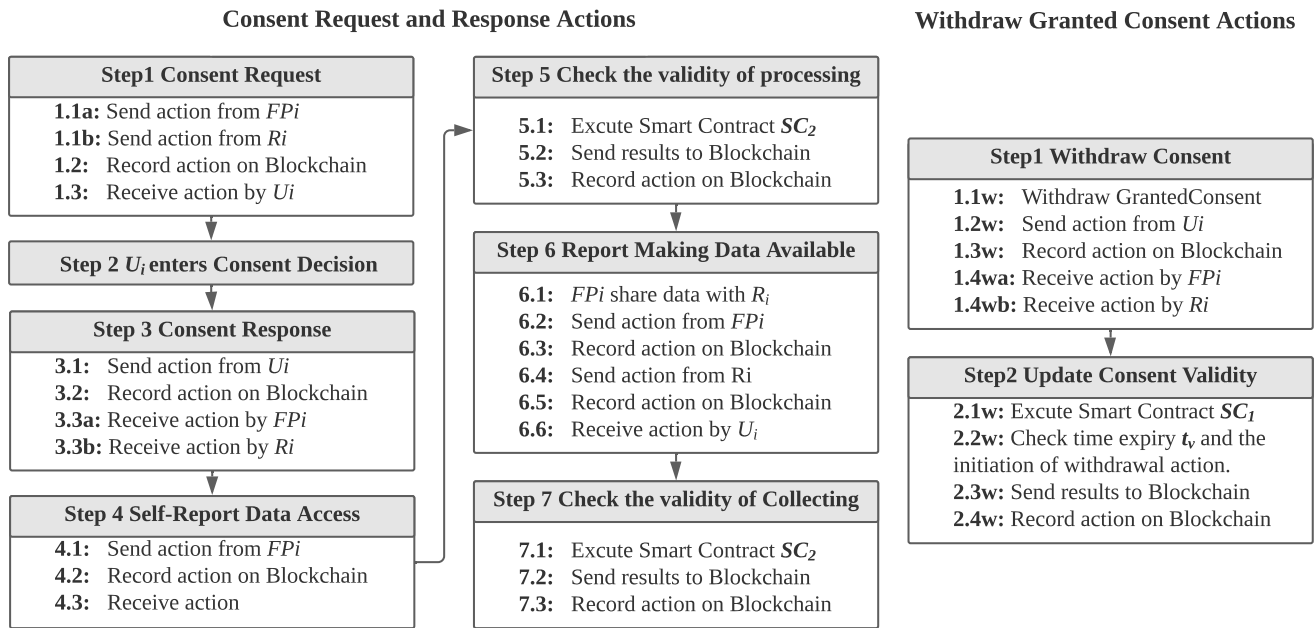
**Consent Request and Response Actions**

**Step1 Consent Request**

**1.1a:** Send action from *FPi*
**1.1b:** Send action from *Ri*
**1.2:** Record action on Blockchain
**1.3:** Receive action by *Ui*

**Step 2 $U_i$ enters Consent Decision**

**Step 3 Consent Response**

**3.1:** Send action from *Ui*
**3.2:** Record action on Blockchain
**3.3a:** Receive action by *FPi*
**3.3b:** Receive action by *Ri*

**Step 4 Self-Report Data Access**

**4.1:** Send action from *FPi*
**4.2:** Record action on Blockchain
**4.3:** Receive action

**Step 5 Check the validity of processing**

**5.1:** Excute Smart Contract $SC_2$
**5.2:** Send results to Blockchain
**5.3:** Record action on Blockchain

**Step 6 Report Making Data Available**

**6.1:** *FPi* share data with $R_i$
**6.2:** Send action from *FPi*
**6.3:** Record action on Blockchain
**6.4:** Send action from Ri
**6.5:** Record action on Blockchain
**6.6:** Receive action by $U_i$

**Step 7 Check the validity of Collecting**

**7.1:** Excute Smart Contract $SC_2$
**7.2:** Send results to Blockchain
**7.3:** Record action on Blockchain

**Withdraw Granted Consent Actions**

**Step1 Withdraw Consent**

**1.1w:** Withdraw GrantedConsent
**1.2w:** Send action from *Ui*
**1.3w:** Record action on Blockchain
**1.4wa:** Receive action by *FPi*
**1.4wb:** Receive action by *Ri*

**Step2 Update Consent Validity**

**2.1w:** Excute Smart Contract $SC_1$
**2.2w:** Check time expiry $t_v$ and the initiation of withdrawal action.
**2.3w:** Send results to Blockchain
**2.4w:** Record action on Blockchain